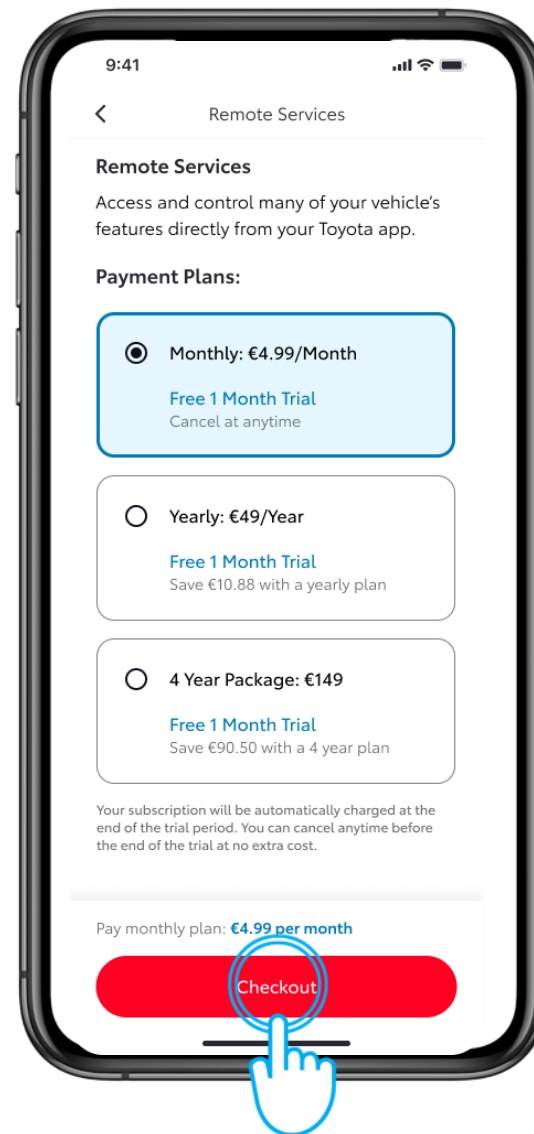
9:41

Remote Services

Remote Services

Access and control many of your vehicle's features directly from your Toyota app.

Payment Plans:

Monthly: €4.99/Month

Free 1 Month Trial
Cancel at anytime

Yearly: €49/Year

Free 1 Month Trial
Save €10.88 with a yearly plan

4 Year Package: €149

Free 1 Month Trial
Save €90.50 with a 4 year plan

Your subscription will be automatically charged at the end of the trial period. You can cancel anytime before the end of the trial at no extra cost.

Pay monthly plan: €4.99 per month

Checkout